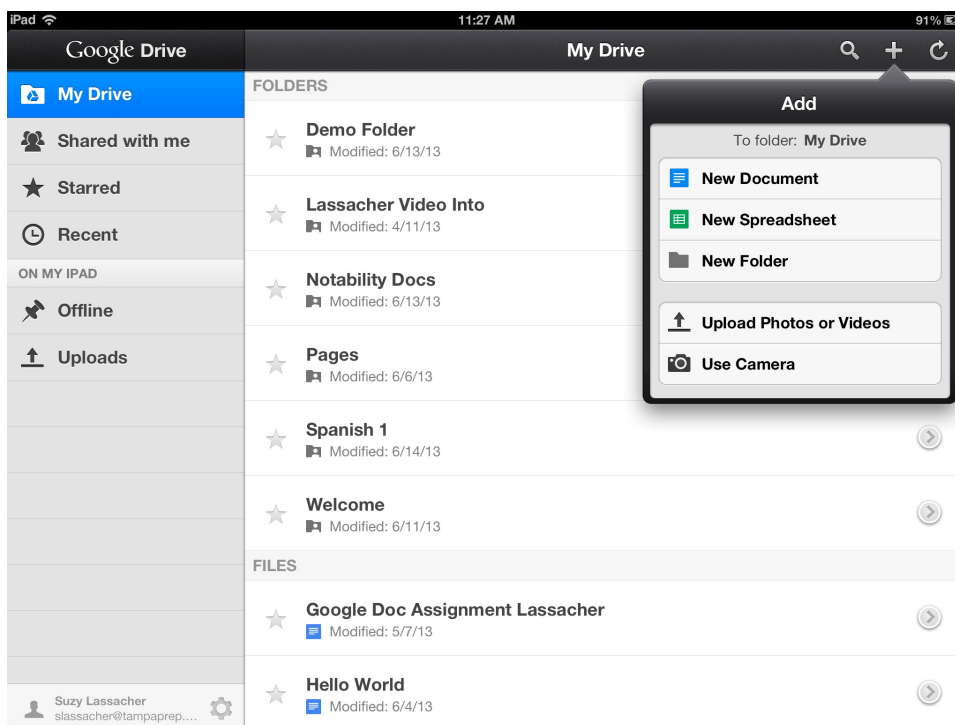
iPad
11:27 AM
91%

Google Drive

My Drive
Shared with me
Starred
Recent
ON MY IPAD
Offline
Uploads

Suzy Lassacher
slassacher@tampaprep....

My Drive

FOLDERS

Demo Folder
Modified: 6/13/13

Lassacher Video Into
Modified: 4/11/13

Notability Docs
Modified: 6/13/13

Pages
Modified: 6/6/13

Spanish 1
Modified: 6/14/13

Welcome
Modified: 6/11/13

FILES

Google Doc Assignment Lassacher
Modified: 5/7/13

Hello World
Modified: 6/4/13

Add
To folder: My Drive
New Document
New Spreadsheet
New Folder
Upload Photos or Videos
Use Camera